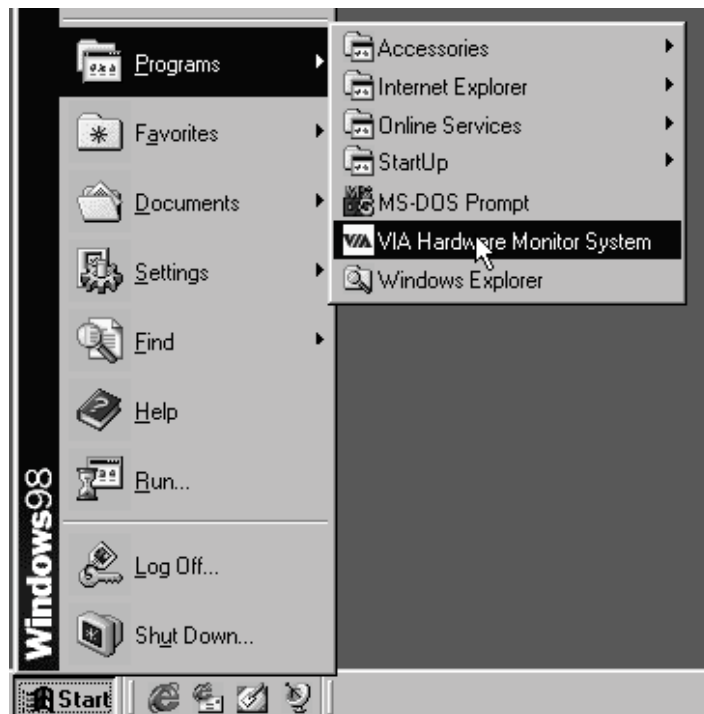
Windows98

Programs
Favorites
Documents
Settings
Find
Help
Run...
Log Off...
Shut Down...

Accessories
Internet Explorer
Online Services
StartUp
MS-DOS Prompt
VIA Hardware Monitor System
Windows Explorer

Start